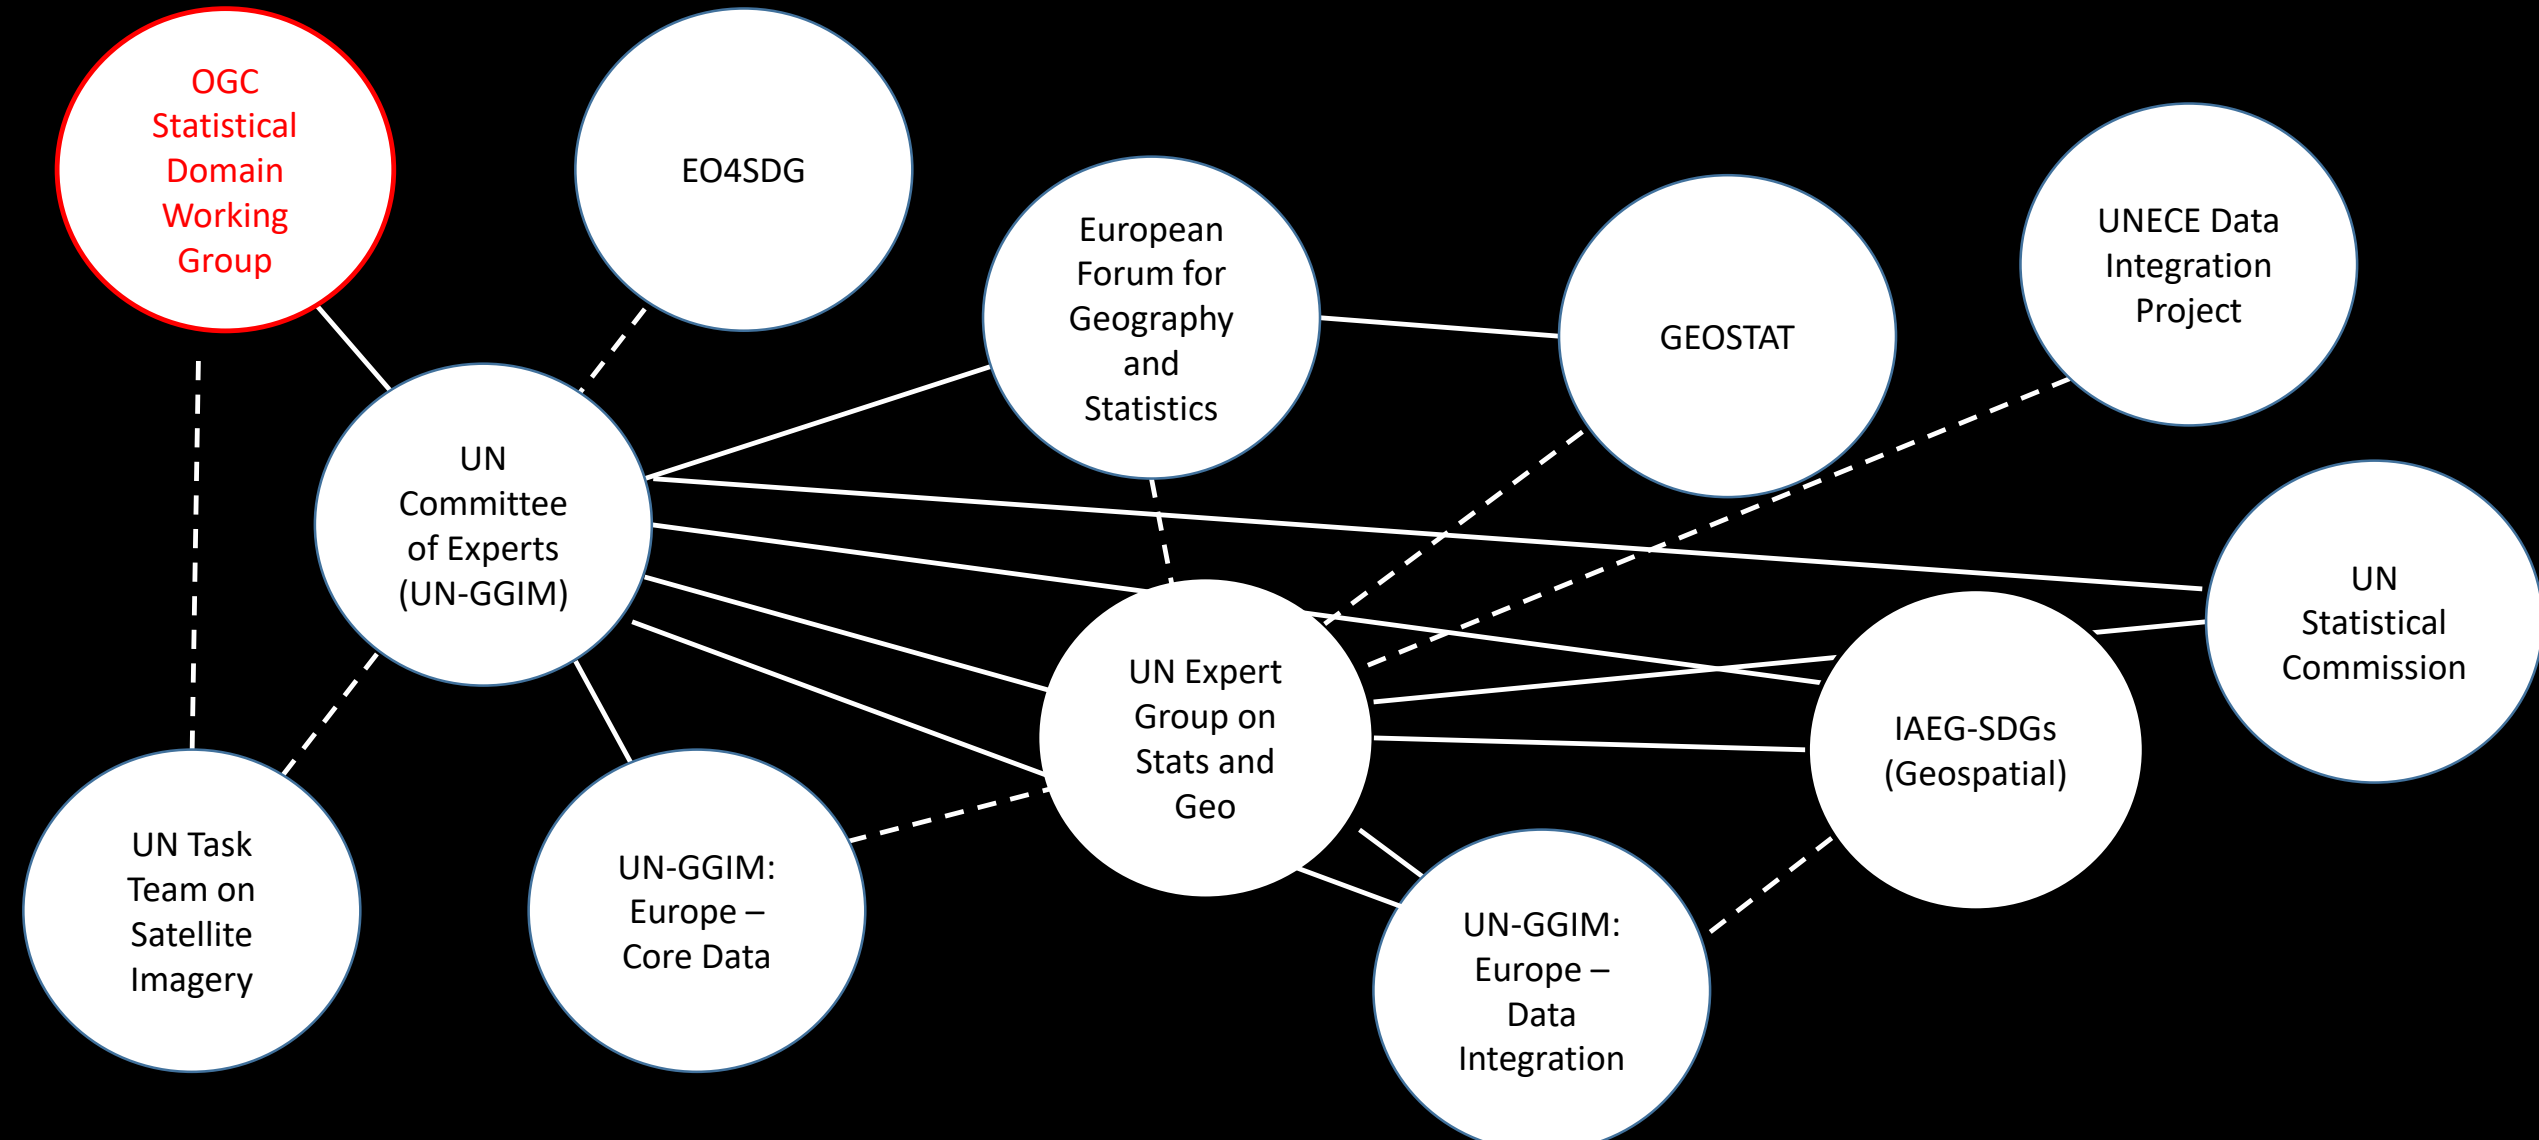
OGC Statistical Domain Working Group

EO4SDG

European Forum for Geography and Statistics

GEOSTAT

UNECE Data Integration Project

UN Committee of Experts (UN-GGIM)

UN Statistical Commission

UN Expert Group on Stats and Geo

IAEG-SDGs (Geospatial)

UN Task Team on Satellite Imagery

UN-GGIM: Europe – Core Data

UN-GGIM: Europe – Data Integration